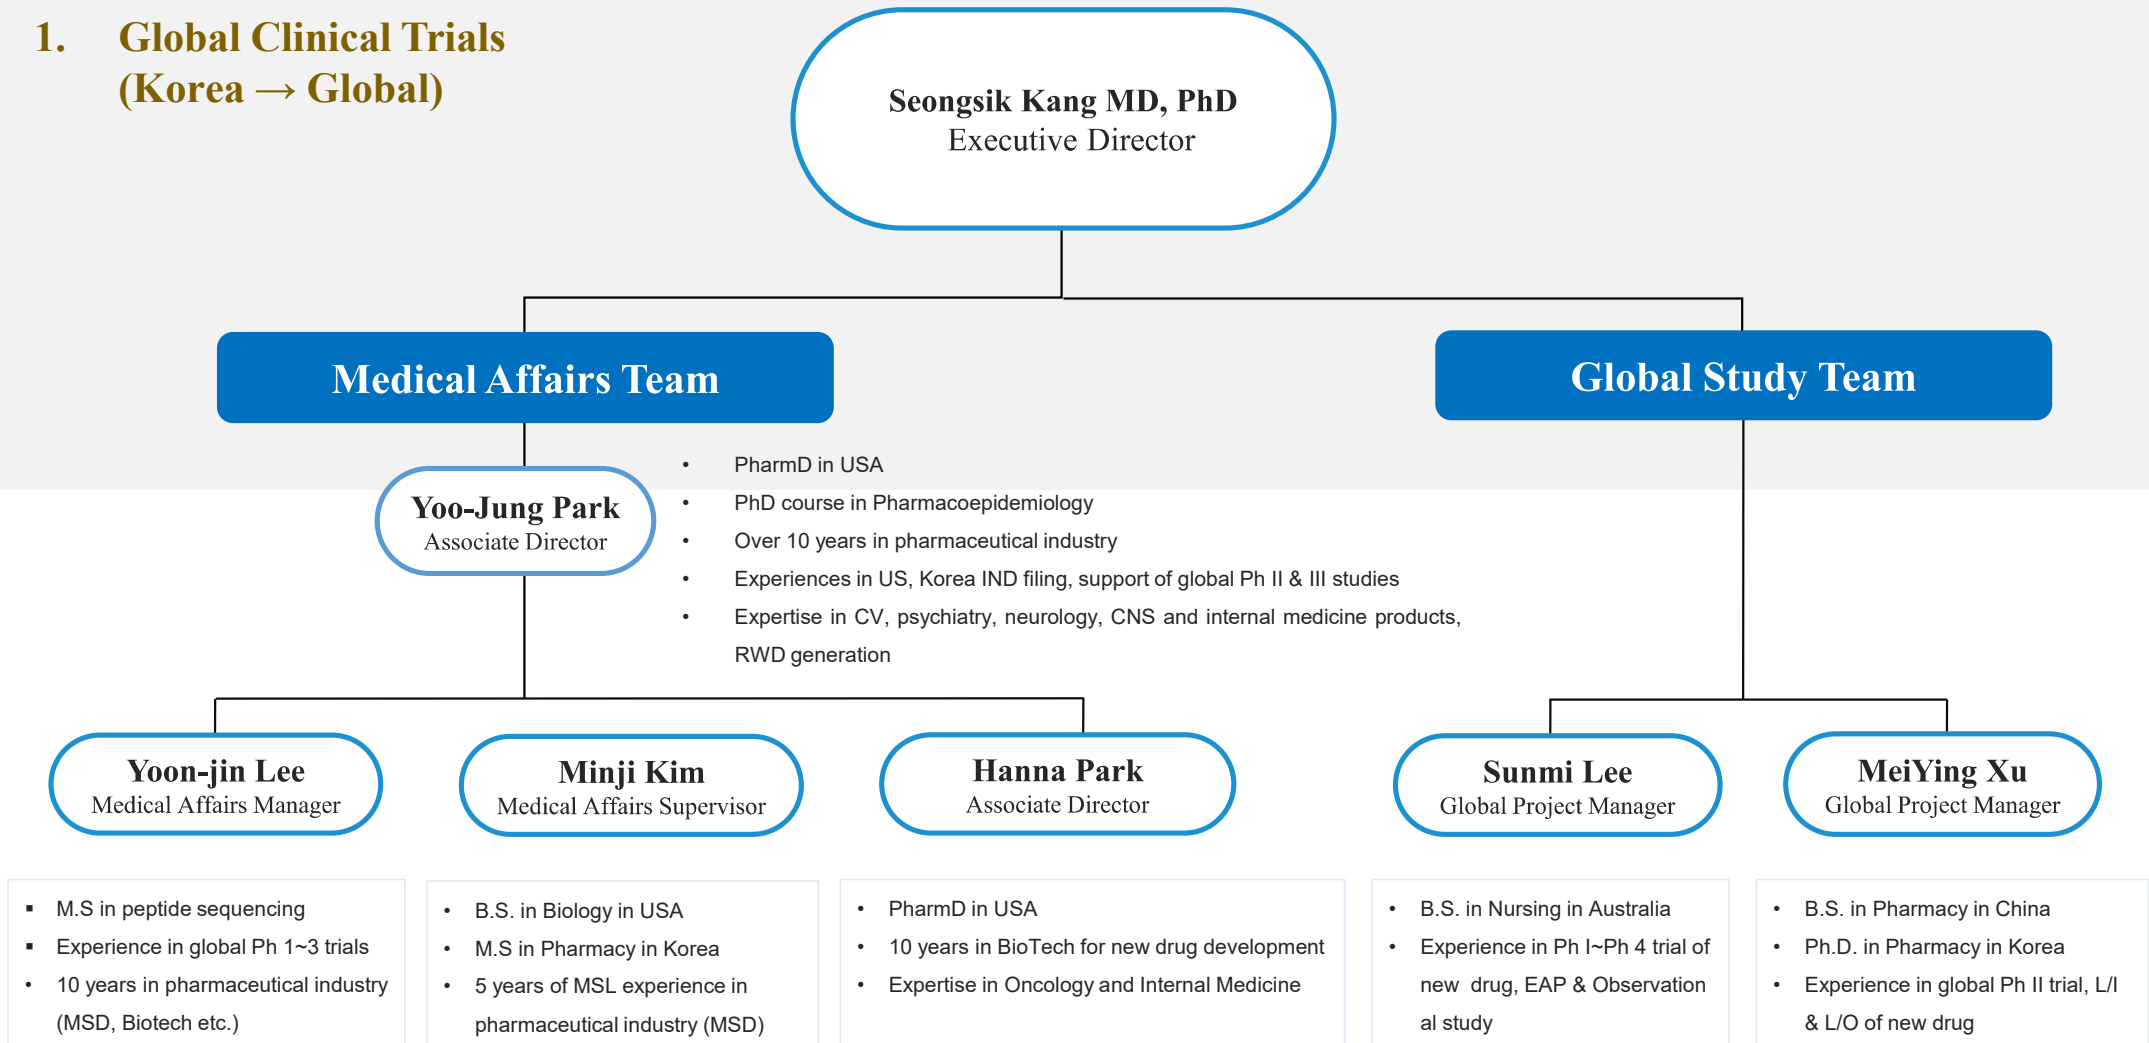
1. Global Clinical Trials (Korea → Global)

Seongsik Kang MD, PhD
Executive Director

Medical Affairs Team

Global Study Team

Yoo-Jung Park
Associate Director

- PharmD in USA
- PhD course in Pharmacoepidemiology
- Over 10 years in pharmaceutical industry
- Experiences in US, Korea IND filing, support of global Ph II & III studies
- Expertise in CV, psychiatry, neurology, CNS and internal medicine products, RWD generation

Yoon-jin Lee
Medical Affairs Manager

Minji Kim
Medical Affairs Supervisor

Hanna Park
Associate Director

Sunmi Lee
Global Project Manager

MeiYing Xu
Global Project Manager

- M.S in peptide sequencing
- Experience in global Ph 1~3 trials
- 10 years in pharmaceutical industry (MSD, Biotech etc.)

- B.S. in Biology in USA
- M.S in Pharmacy in Korea
- 5 years of MSL experience in pharmaceutical industry (MSD)

- PharmD in USA
- 10 years in BioTech for new drug development
- Expertise in Oncology and Internal Medicine

- B.S. in Nursing in Australia
- Experience in Ph I~Ph 4 trial of new drug, EAP & Observational study

- B.S. in Pharmacy in China
- Ph.D. in Pharmacy in Korea
- Experience in global Ph II trial, L/I & L/O of new drug